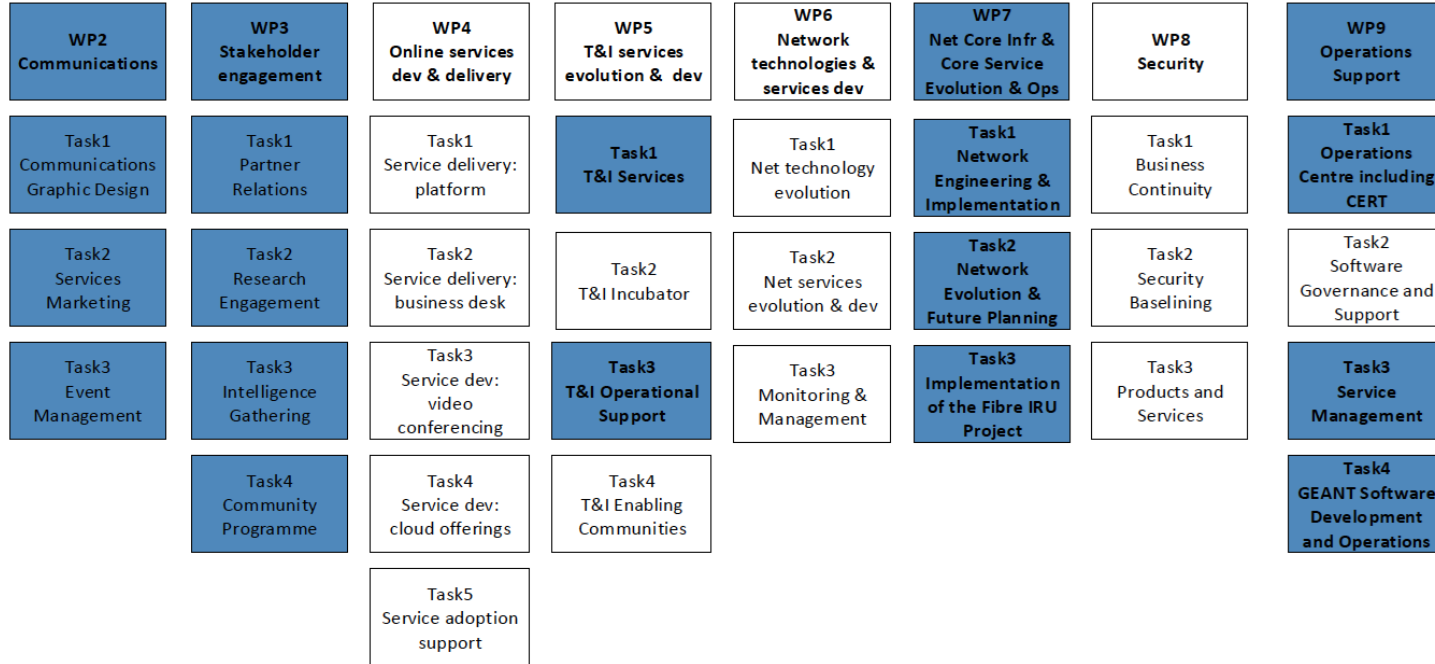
WP2
Communications

Task1
Communications
Graphic Design

Task2
Services
Marketing

Task3
Event
Management

WP3
Stakeholder
engagement

Task1
Partner
Relations

Task2
Research
Engagement

Task3
Intelligence
Gathering

Task4
Community
Programme

WP4
Online services
dev & delivery

Task1
Service delivery:
platform

Task2
Service delivery:
business desk

Task3
Service dev:
video
conferencing

Task4
Service dev:
cloud offerings

Task5
Service adoption
support

WP5
T&I services
evolution & dev

Task1
T&I Services

Task2
T&I Incubator

Task3
T&I Operational
Support

Task4
T&I Enabling
Communities

WP6
Network
technologies &
services dev

Task1
Net technology
evolution

Task2
Net services
evolution & dev

Task3
Monitoring &
Management

WP7
Net Core Infr &
Core Service
Evolution & Ops

Task1
Network
Engineering &
Implementation

Task2
Network
Evolution &
Future Planning

Task3
Implementation
of the Fibre IRU
Project

WP8
Security

Task1
Business
Continuity

Task2
Security
Baselining

Task3
Products and
Services

WP9
Operations
Support

Task1
Operations
Centre including
CERT

Task2
Software
Governance and
Support

Task3
Service
Management

Task4
GEANT Software
Development
and Operations